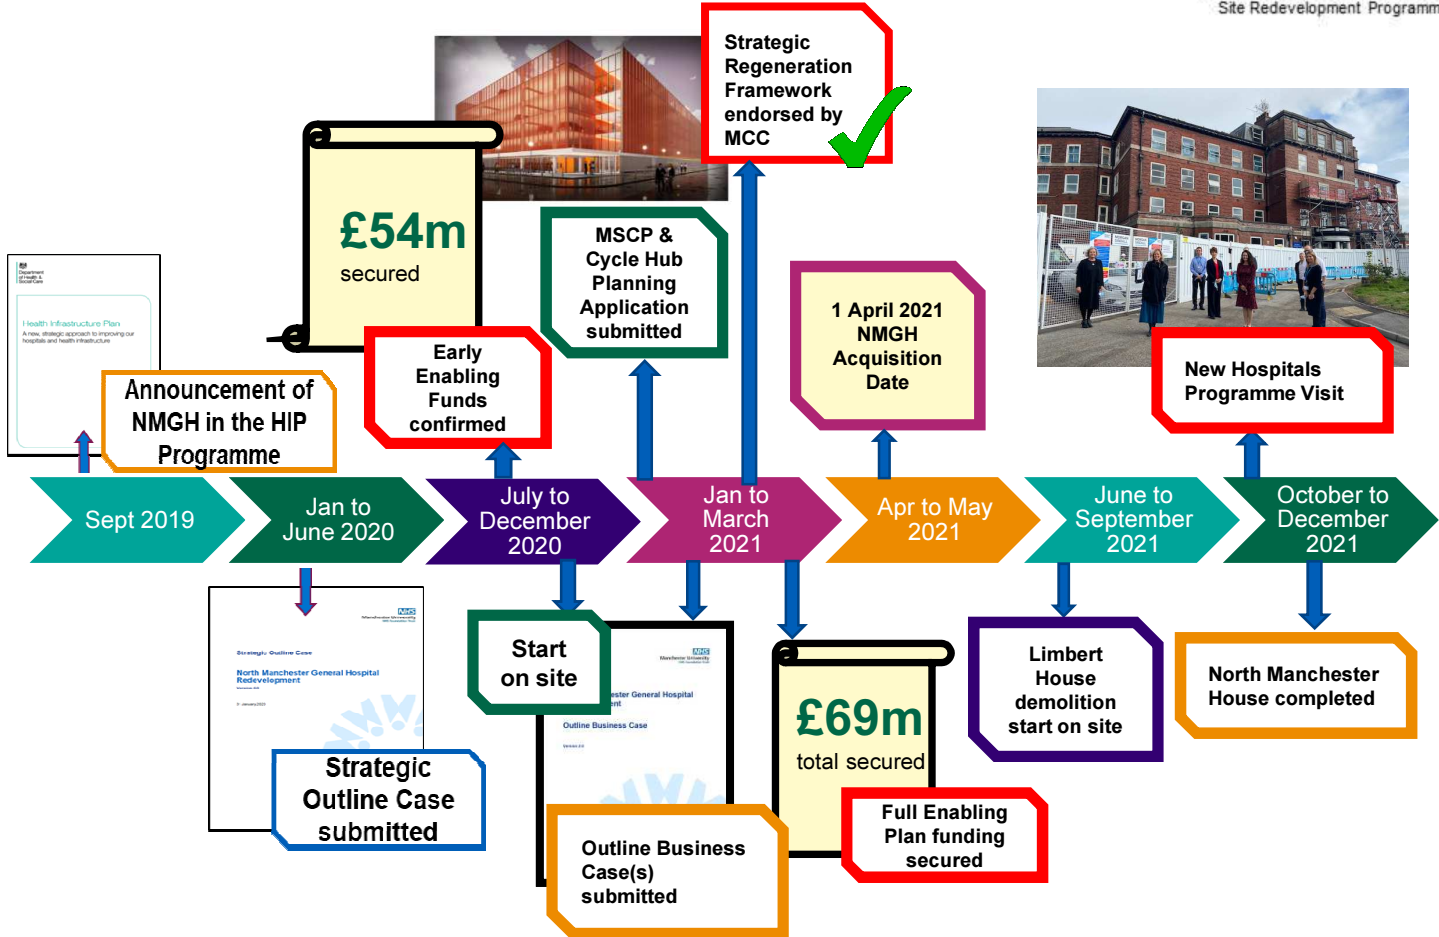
Site Redevelopment Programm

Strategic Regeneration Framework endorsed by MCC

£54m
secured

MSCP & Cycle Hub Planning Application submitted

1 April 2021 NMGH Acquisition Date

New Hospitals Programme Visit

Department of Health & Social Care

Health Infrastructure Plan
A new, strategic approach to improving our hospitals and health infrastructure

Announcement of NMGH in the HIP Programme

Early Enabling Funds confirmed

Sept 2019

Jan to June 2020

July to December 2020

Jan to March 2021

Apr to May 2021

June to September 2021

October to December 2021

NHS
Manchester University

Strategic Outline Case

North Manchester General Hospital Redevelopment

Strategic Outline Case submitted

Start on site

NHS
Manchester University

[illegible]ester General Hospital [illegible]nt

Outline Business Case

Outline Business Case(s) submitted

£69m
total secured

Full Enabling Plan funding secured

Limbert House demolition start on site

North Manchester House completed